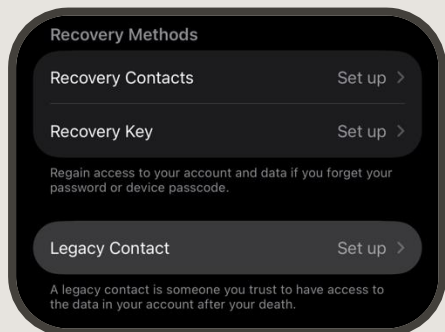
Recovery Methods

Recovery Contacts Set up >

Recovery Key Set up >

Regain access to your account and data if you forget your password or device passcode.

Legacy Contact Set up >

A legacy contact is someone you trust to have access to the data in your account after your death.